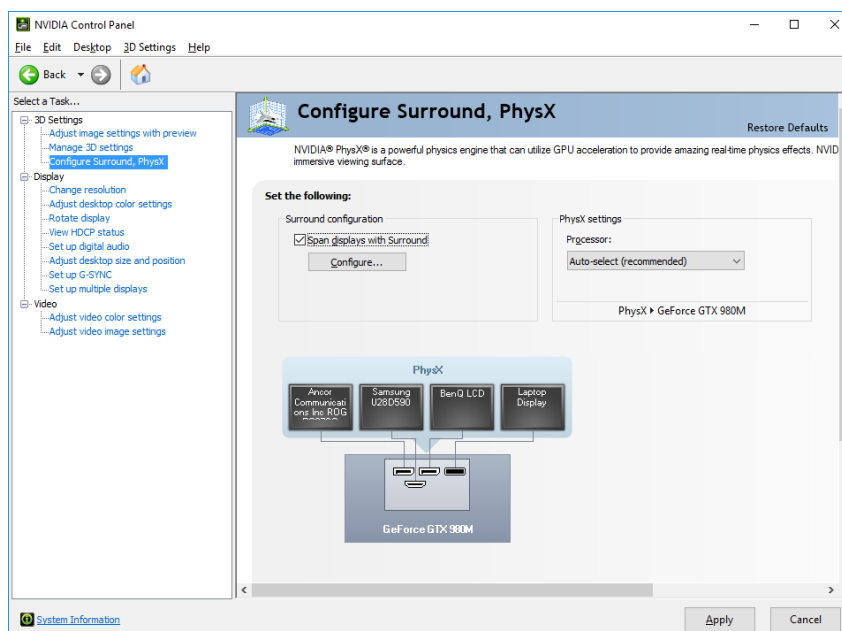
NVIDIA Control Panel

File Edit Desktop 3D Settings Help

Back

Select a Task...

3D Settings
Adjust image settings with preview
Manage 3D settings
Configure Surround, PhysX
Display
Change resolution
Adjust desktop color settings
Rotate display
View HDCP status
Set up digital audio
Adjust desktop size and position
Set up G-SYNC
Set up multiple displays
Video
Adjust video color settings
Adjust video image settings

Configure Surround, PhysX

Restore Defaults

NVIDIA® PhysX® is a powerful physics engine that can utilize GPU acceleration to provide amazing real-time physics effects. NVID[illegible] immersive viewing surface.

Set the following:

Surround configuration

Span displays with Surround

Configure...

PhysX settings

Processor:

Auto-select (recommended)

PhysX ▸ GeForce GTX 980M

PhysX

Ancor Communications Inc ROG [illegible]

Samsung U28D590

BenQ LCD

Laptop Display

GeForce GTX 980M

System Information

Apply

Cancel